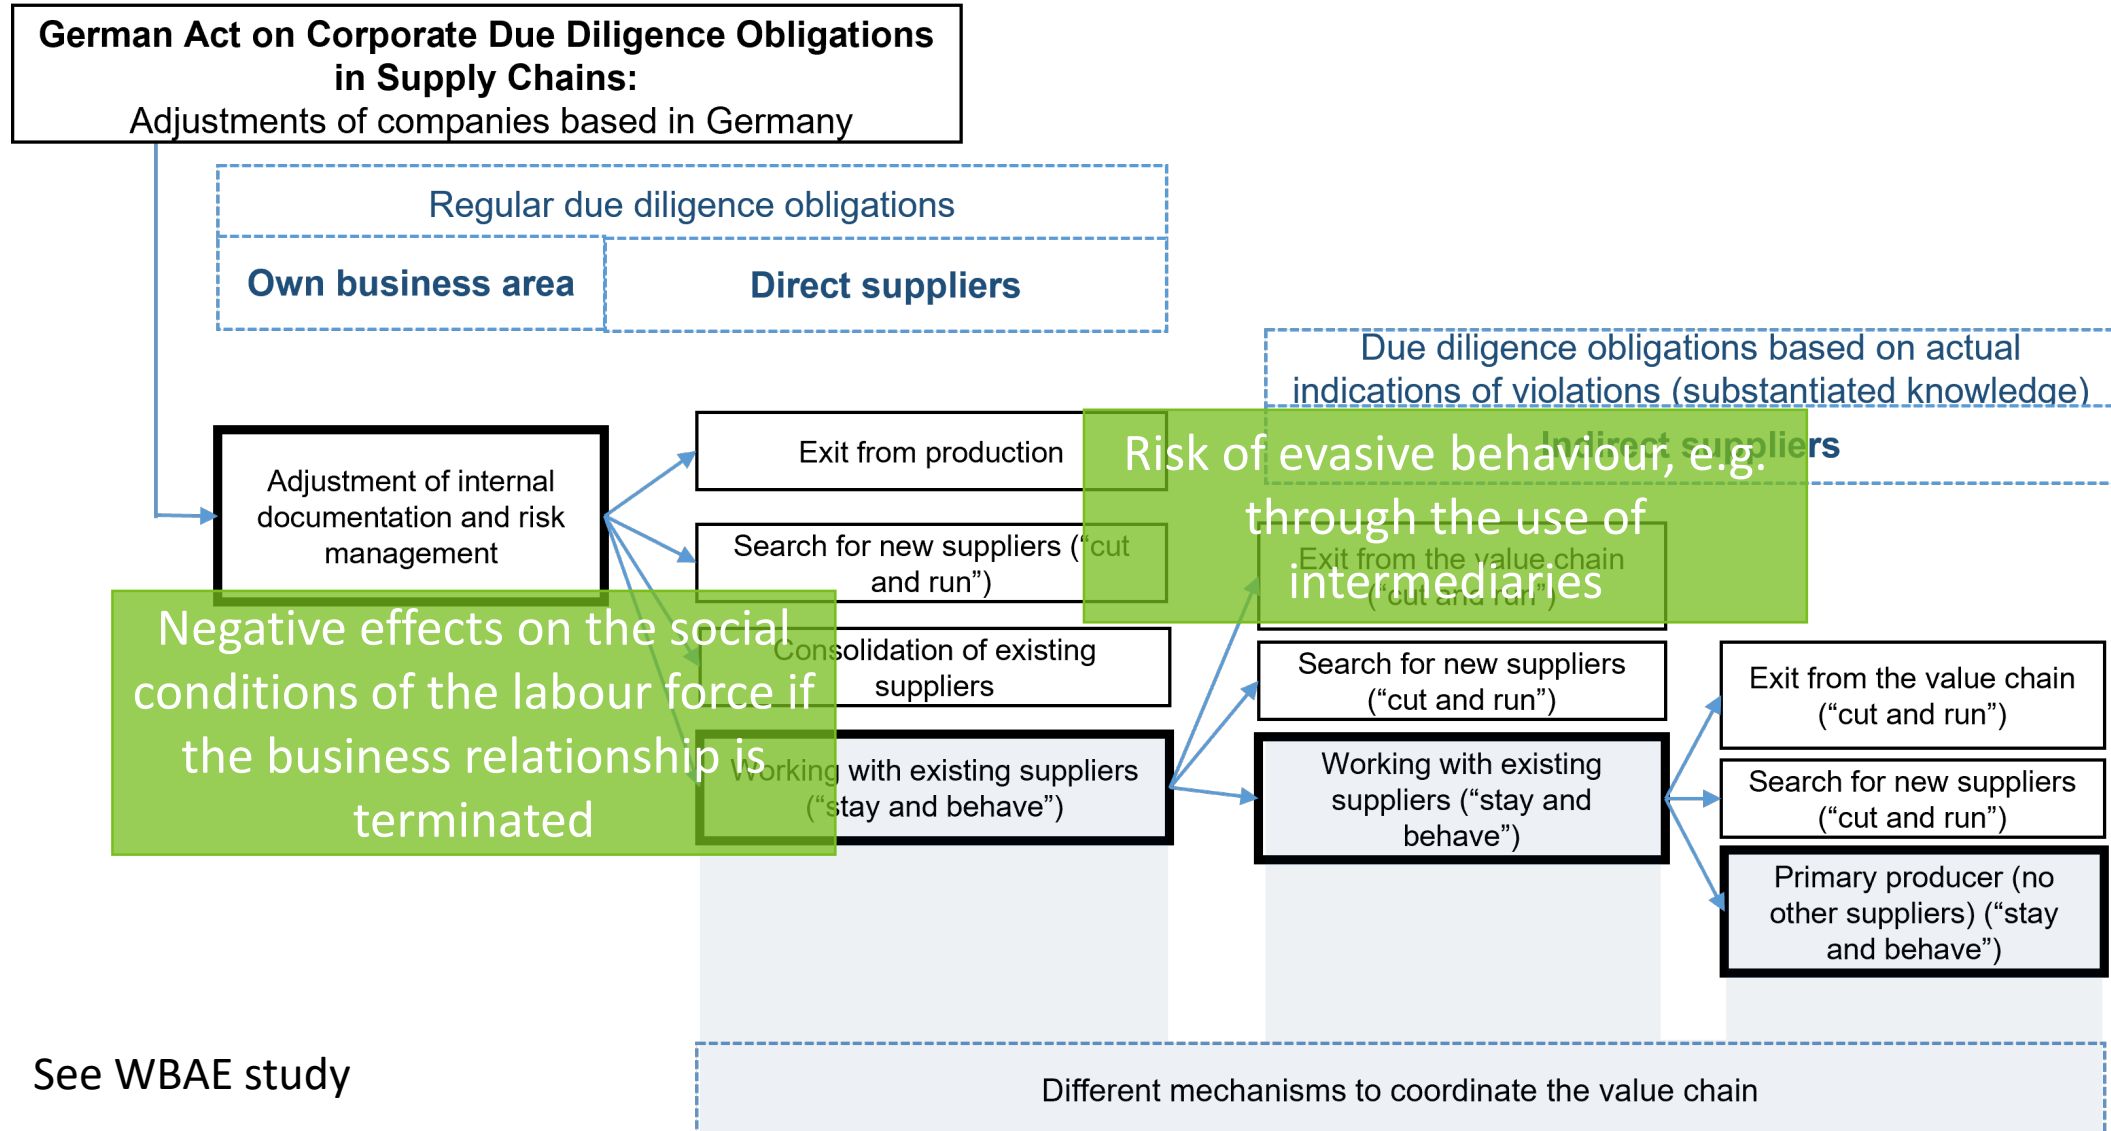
German Act on Corporate Due Diligence Obligations in Supply Chains:
Adjustments of companies based in Germany

Regular due diligence obligations

Own business area

Direct suppliers

Due diligence obligations based on actual indications of violations (substantiated knowledge)

Indirect suppliers

Adjustment of internal documentation and risk management

Exit from production

Search for new suppliers ("cut and run")

Consolidation of existing suppliers

Working with existing suppliers ("stay and behave")

Exit from the value chain ("cut and run")

Search for new suppliers ("cut and run")

Working with existing suppliers ("stay and behave")

Exit from the value chain ("cut and run")

Search for new suppliers ("cut and run")

Primary producer (no other suppliers) ("stay and behave")

Risk of evasive behaviour, e.g. through the use of intermediaries

Negative effects on the social conditions of the labour force if the business relationship is terminated

See WBAE study

Different mechanisms to coordinate the value chain